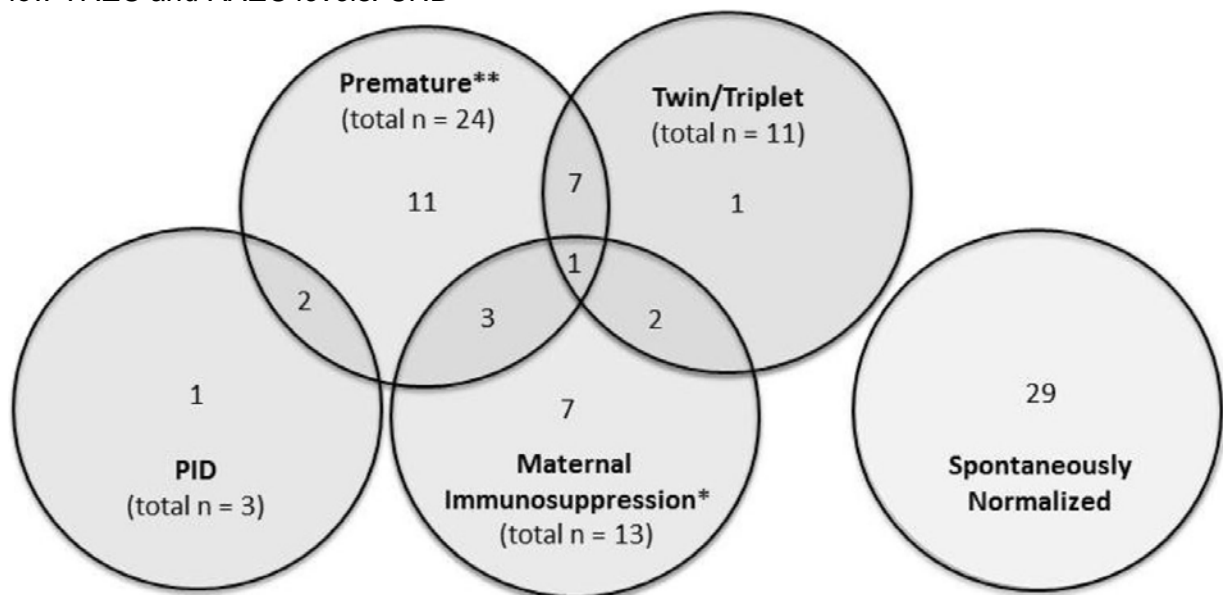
low TREC and KREC levels. SNB

Premature**
(total n = 24)

11

Twin/Triplet
(total n = 11)

1

7

1

2

3

2

1

PID
(total n = 3)

7

Maternal
Immunosuppression*
(total n = 13)

29

Spontaneously
Normalized